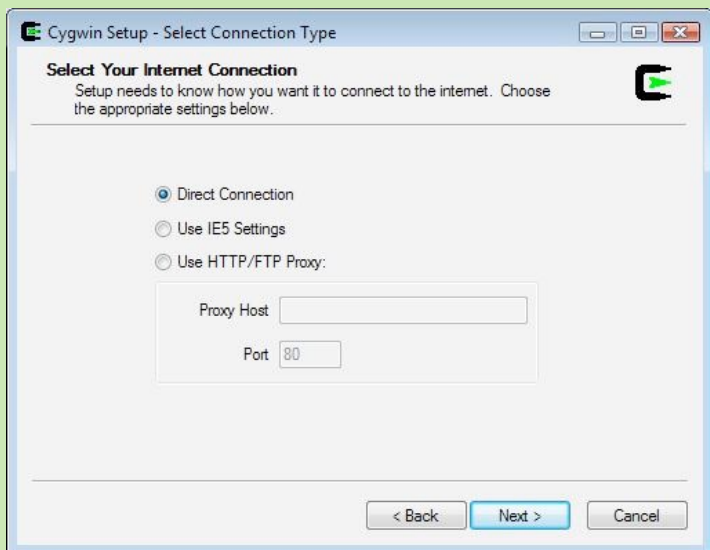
Cygwin Setup - Select Connection Type

Select Your Internet Connection
Setup needs to know how you want it to connect to the internet. Choose the appropriate settings below.

Direct Connection

Use IE5 Settings

Use HTTP/FTP Proxy:

Proxy Host

Port 80

< Back

Next >

Cancel